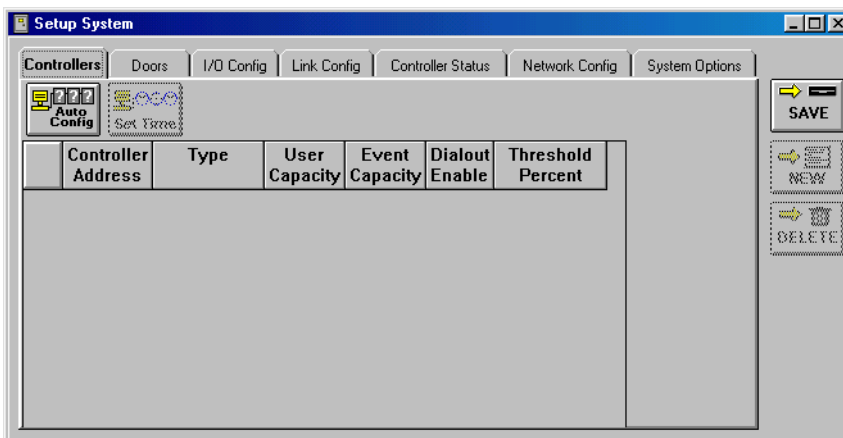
Setup System

Controllers | Doors | I/O Config | Link Config | Controller Status | Network Config | System Options

Auto Config

Set Time

SAVE

NEW

DELETE

| | Controller Address | Type | User Capacity | Event Capacity | Dialout Enable | Threshold Percent |
|---|---|---|---|---|---|---|